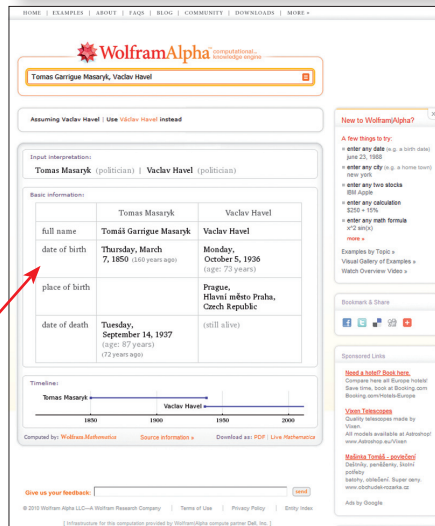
HOME | EXAMPLES | ABOUT | FAQS | BLOG | COMMUNITY | DOWNLOADS | MORE »

WolframAlpha computational. knowledge engine

Tomas Garrigue Masaryk, Vaclav Havel

Assuming Vaclav Havel | Use Václav Havel instead

Input interpretation:

Tomas Masaryk (politician) | Vaclav Havel (politician)

Basic information:

| | Tomas Masaryk | Vaclav Havel |
|---|---|---|
| full name | Tomáš Garrigue Masaryk | Václav Havel |
| date of birth | Thursday, March 7, 1850 (160 years ago) | Monday, October 5, 1936 (age: 73 years) |
| place of birth | | Prague, Hlavní město Praha, Czech Republic |
| date of death | Tuesday, September 14, 1937 (age: 87 years) (72 years ago) | (still alive) |

Timeline:

Tomas Masaryk

Vaclav Havel

1850 1900 1950 2000

Computed by: Wolfram Mathematica

Source information »

Download as: PDF | Live Mathematica

Give us your feedback:

send

© 2010 Wolfram Alpha LLC—A Wolfram Research Company | Terms of Use | Privacy Policy | Entity index

[ Infrastructure for this computation provided by WolframAlpha compute partner Dell, Inc. ]

New to Wolfram|Alpha?

A few things to try:

■ enter any date (e.g. a birth date) june 23, 1988

■ enter any city (e.g. a home town) new york

■ enter any two stocks IBM Apple

■ enter any calculation $250 + 15%

■ enter any math formula x^2 sin(x)

more »

Examples by Topic »

Visual Gallery of Examples »

Watch Overview Video »

Bookmark & Share

Sponsored Links

Need a hotel? Book here.
Compare here all Europe hotels! Save time, book at Booking.com
Booking.com/Hotels-Europe

Vixen Telescopes
Quality telescopes made by Vixen.
All models available at Astroshop!
www.Astroshop.eu/Vixen

Mašinka Tomáš - povlečení
Dečníky, peněženky, školní potřeby
batohy, oblečení. Super ceny.
www.obchudek-rozazka.cz

Ads by Google